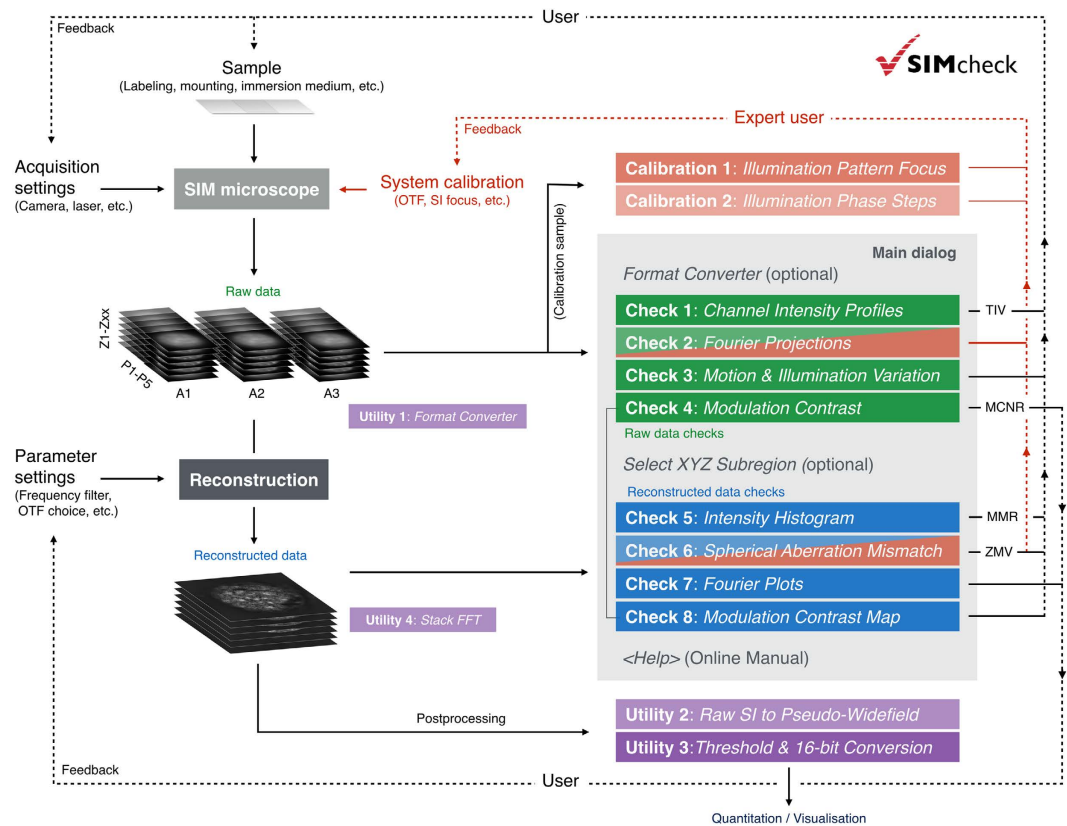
User

Feedback

SIMcheck

Sample
(Labeling, mounting, immersion medium, etc.)

Expert user

Feedback

Acquisition settings
(Camera, laser, etc.)

SIM microscope

System calibration
(OTF, SI focus, etc.)

Calibration 1: Illumination Pattern Focus

Calibration 2: Illumination Phase Steps

(Calibration sample)

Main dialog

Format Converter (optional)

Raw data

Z1-Zxx

P1-P5

A1 A2 A3

Check 1: Channel Intensity Profiles — TIV

Check 2: Fourier Projections

Check 3: Motion & Illumination Variation

Check 4: Modulation Contrast — MCNR

Utility 1: Format Converter

Raw data checks

Parameter settings
(Frequency filter, OTF choice, etc.)

Reconstruction

Select XYZ Subregion (optional)

Reconstructed data checks

Check 5: Intensity Histogram — MMR

Check 6: Spherical Aberration Mismatch — ZMV

Reconstructed data

Check 7: Fourier Plots

Check 8: Modulation Contrast Map

Utility 4: Stack FFT

<Help> (Online Manual)

Postprocessing

Utility 2: Raw SI to Pseudo-Widefield

Utility 3: Threshold & 16-bit Conversion

Feedback

User

Quantitation / Visualisation